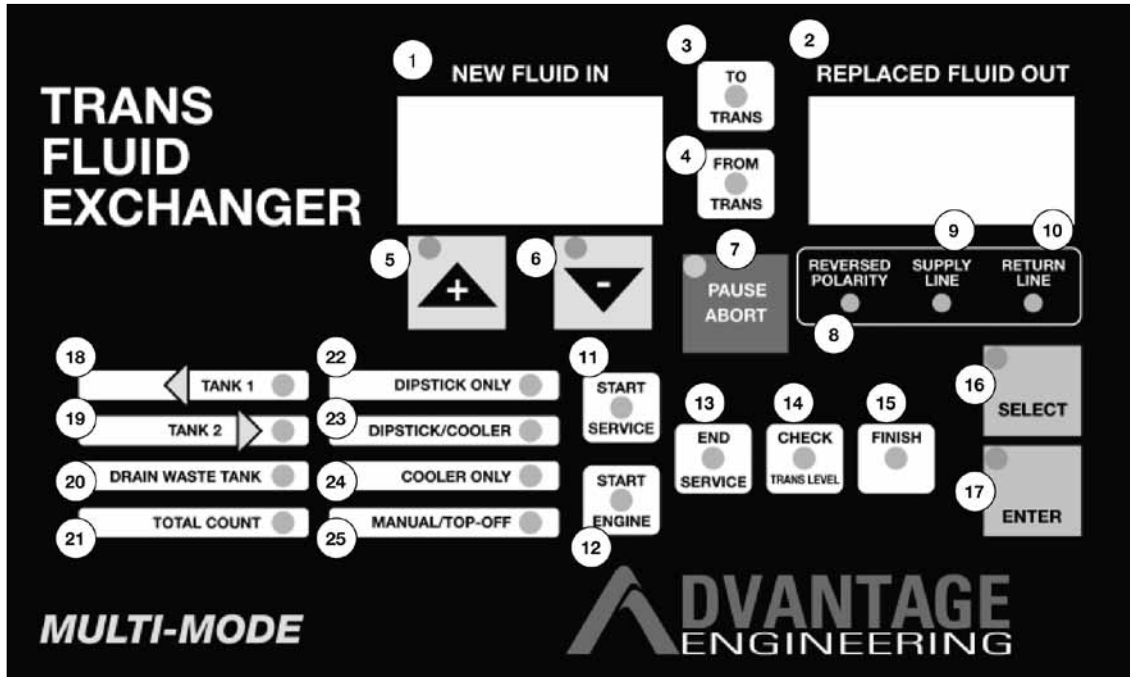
TRANS
FLUID
EXCHANGER

1 NEW FLUID IN

3 TO TRANS

4 FROM TRANS

2 REPLACED FLUID OUT

5 +

6 -

7 PAUSE ABORT

8 REVERSED POLARITY

9 SUPPLY LINE

10 RETURN LINE

18 TANK 1

19 TANK 2

20 DRAIN WASTE TANK

21 TOTAL COUNT

22 DIPSTICK ONLY

23 DIPSTICK/COOLER

24 COOLER ONLY

25 MANUAL/TOP-OFF

11 START SERVICE

12 START ENGINE

13 END SERVICE

14 CHECK TRANS LEVEL

15 FINISH

16 SELECT

17 ENTER

MULTI-MODE

ADVANTAGE
ENGINEERING